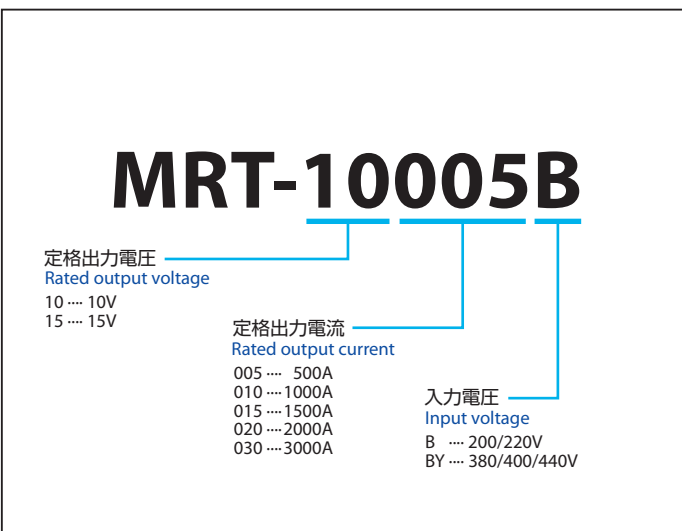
MRT-10005B

定格出力電圧
Rated output voltage
10 ···· 10V
15 ···· 15V

定格出力電流
Rated output current
005 ···· 500A
010 ···· 1000A
015 ···· 1500A
020 ···· 2000A
030 ···· 3000A

入力電圧
Input voltage
B ···· 200/220V
BY ···· 380/400/440V